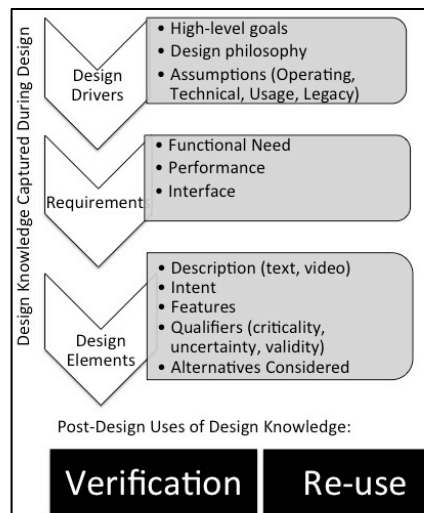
Design Knowledge Captured During Design

Design Drivers

• High-level goals
• Design philosophy
• Assumptions (Operating, Technical, Usage, Legacy)

Requirement

• Functional Need
• Performance
• Interface

Design Elements

• Description (text, video)
• Intent
• Features
• Qualifiers (criticality, uncertainty, validity)
• Alternatives Considered

Post-Design Uses of Design Knowledge:

Verification

Re-use